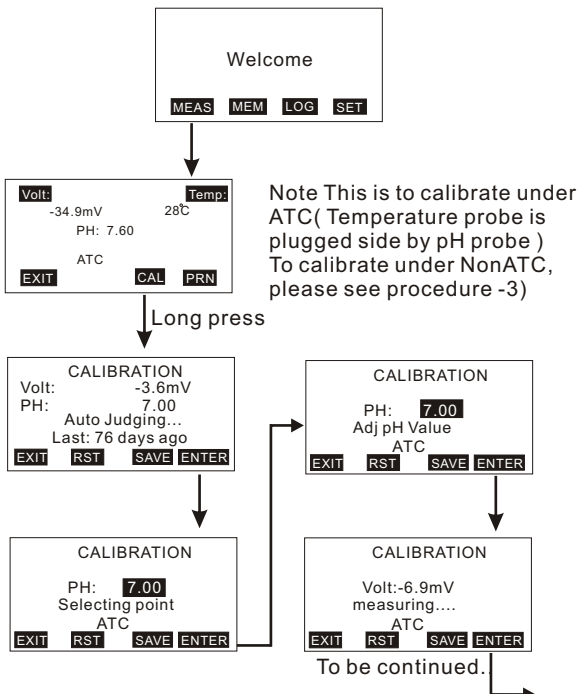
Welcome

MEAS MEM LOG SET

Volt: Temp:
-34.9mV 28℃
PH: 7.60

ATC

EXIT CAL PRN

Note This is to calibrate under ATC( Temperature probe is plugged side by pH probe ) To calibrate under NonATC, please see procedure -3)

Long press

CALIBRATION
Volt: -3.6mV
PH: 7.00
Auto Judging...
Last: 76 days ago
EXIT RST SAVE ENTER

CALIBRATION
PH: 7.00
Adj pH Value
ATC
EXIT RST SAVE ENTER

CALIBRATION
PH: 7.00
Selecting point
ATC
EXIT RST SAVE ENTER

CALIBRATION
Volt:-6.9mV
measuring....
ATC
EXIT RST SAVE ENTER

To be continued.